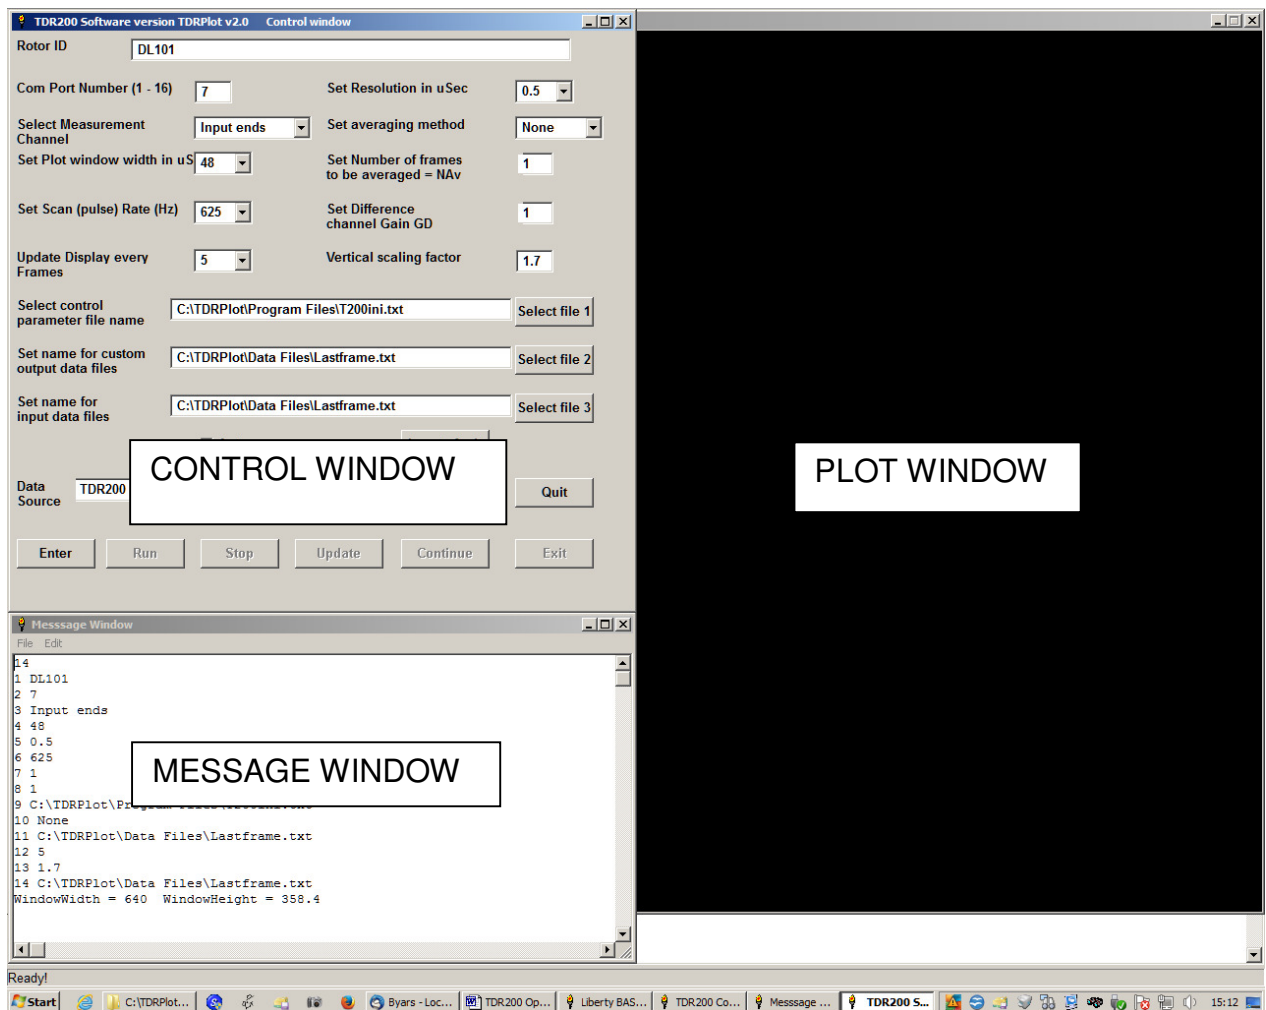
TDR200 Software version TDRPlot v2.0 Control window

Rotor ID DL101

Com Port Number (1 - 16) 7

Set Resolution in uSec 0.5

Select Measurement Channel Input ends

Set averaging method None

Set Plot window width in uS 48

Set Number of frames to be averaged = NAv 1

Set Scan (pulse) Rate (Hz) 625

Set Difference channel Gain GD 1

Update Display every Frames 5

Vertical scaling factor 1.7

Select control parameter file name C:\TDRPlot\Program Files\T200ini.txt Select file 1

Set name for custom output data files C:\TDRPlot\Data Files\Lastframe.txt Select file 2

Set name for input data files C:\TDRPlot\Data Files\Lastframe.txt Select file 3

CONTROL WINDOW

Data Source TDR200

Quit

Enter Run Stop Update Continue Exit

PLOT WINDOW

Messsage Window

File Edit

14
1 DL101
2 7
3 Input ends
4 48
5 0.5
6 625
7 1
8 1
9 C:\TDRPlot\Pr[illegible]
10 None
11 C:\TDRPlot\Data Files\Lastframe.txt
12 5
13 1.7
14 C:\TDRPlot\Data Files\Lastframe.txt
WindowWidth = 640 WindowHeight = 358.4

MESSAGE WINDOW

Ready!

Start C:\TDRPlot... Byars - Loc... TDR200 Op... Liberty BAS... TDR200 Co... Messsage ... TDR200 S... 15:12